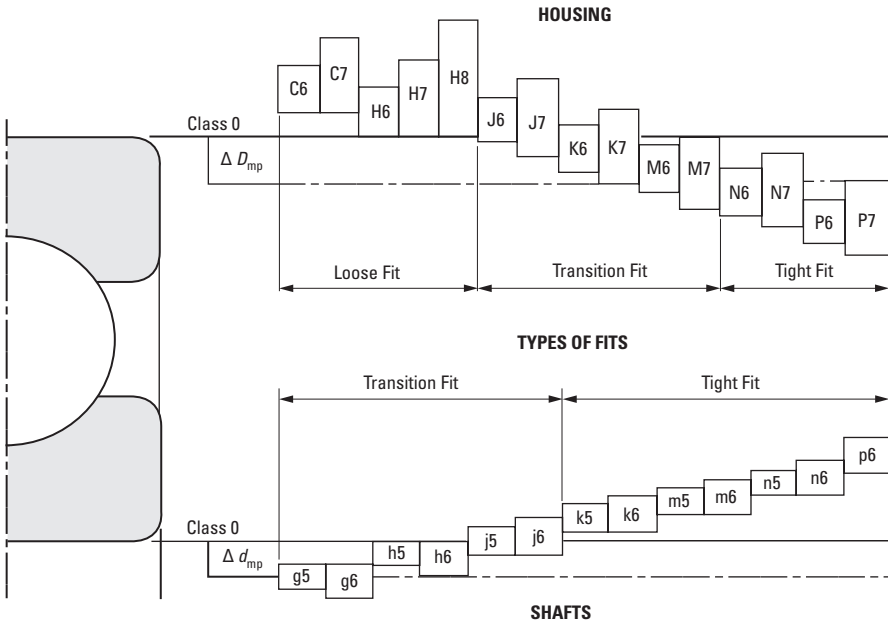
HOUSING

C6
C7
H6
H7
H8
Class 0
$\Delta D_{mp}$
J6
J7
K6
K7
M6
M7
N6
N7
P6
P7

Loose Fit
Transition Fit
Tight Fit

TYPES OF FITS

Transition Fit
Tight Fit

p6
n5
n6
m5
m6
k5
k6
j5
j6
h5
h6
Class 0
$\Delta d_{mp}$
g5
g6

SHAFTS